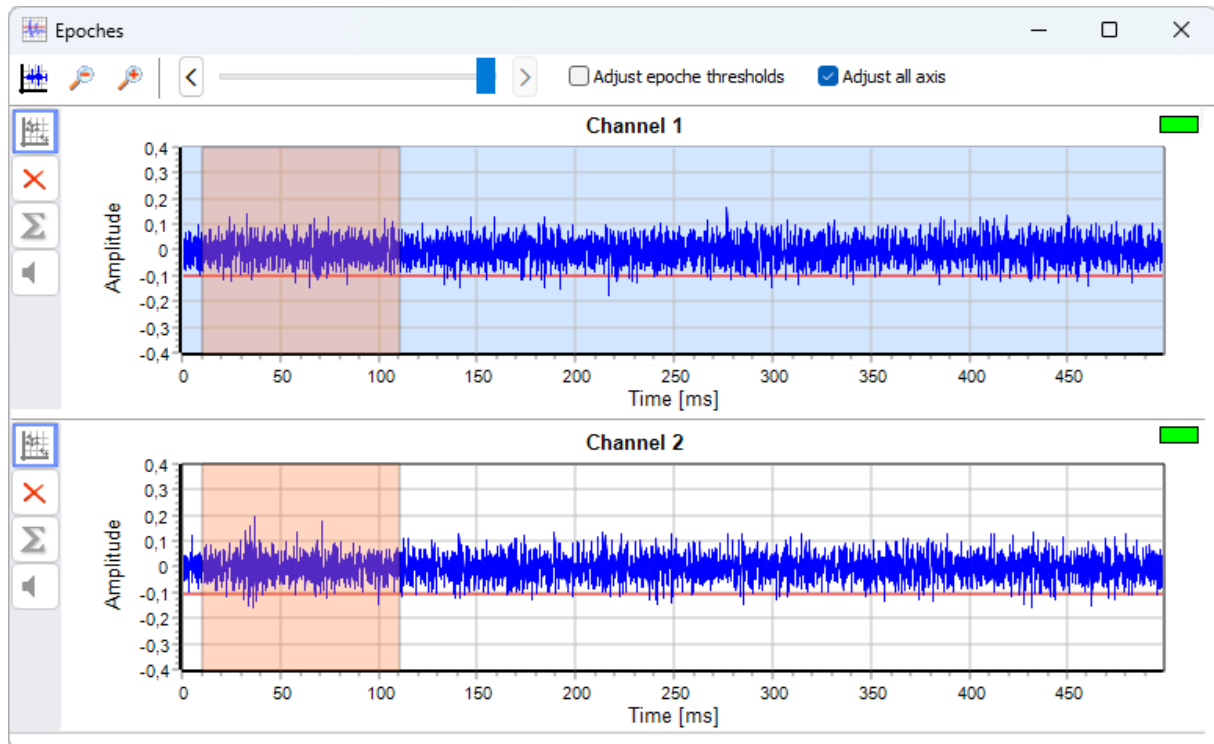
Epoches

Adjust epoche thresholds
Adjust all axis

Channel 1

0,4
0,3
0,2
0,1
0
-0,1
-0,2
-0,3
-0,4

Amplitude

0 50 100 150 200 250 300 350 400 450
Time [ms]

Channel 2

0,4
0,3
0,2
0,1
0
-0,1
-0,2
-0,3
-0,4

Amplitude

0 50 100 150 200 250 300 350 400 450
Time [ms]